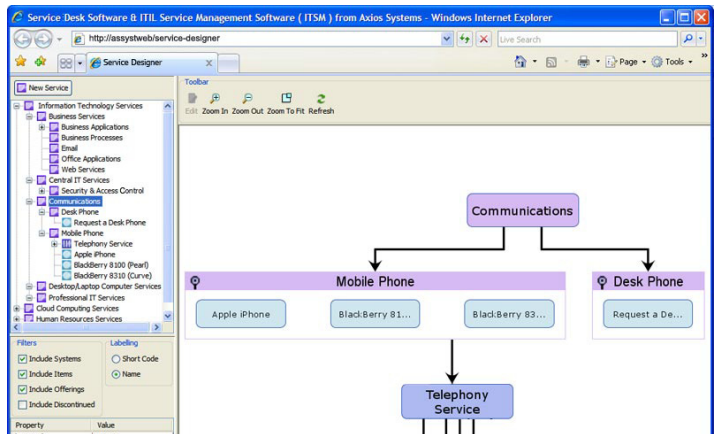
Service Desk Software & ITIL Service Management Software ( ITSM ) from Axios Systems - Windows Internet Explorer

http://assystweb/service-designer

Live Search

Service Designer

Page ▾ Tools ▾

New Service

Toolbar

Edit Zoom In Zoom Out Zoom To Fit Refresh

Information Technology Services
Business Services
Business Applications
Business Processes
Email
Office Applications
Web Services
Central IT Services
Security & Access Control
Communications
Desk Phone
Request a Desk Phone
Mobile Phone
Telephony Service
Apple iPhone
BlackBerry 8100 (Pearl)
BlackBerry 8310 (Curve)
Desktop/Laptop Computer Services
Professional IT Services
Cloud Computing Services
Human Resources Services

Filters
Include Systems
Include Items
Include Offerings
Include Discontinued

Labelling
Short Code
Name

Property
Value

Communications

Mobile Phone

Desk Phone

Apple iPhone

BlackBerry 81...

BlackBerry 83...

Request a De...

Telephony Service